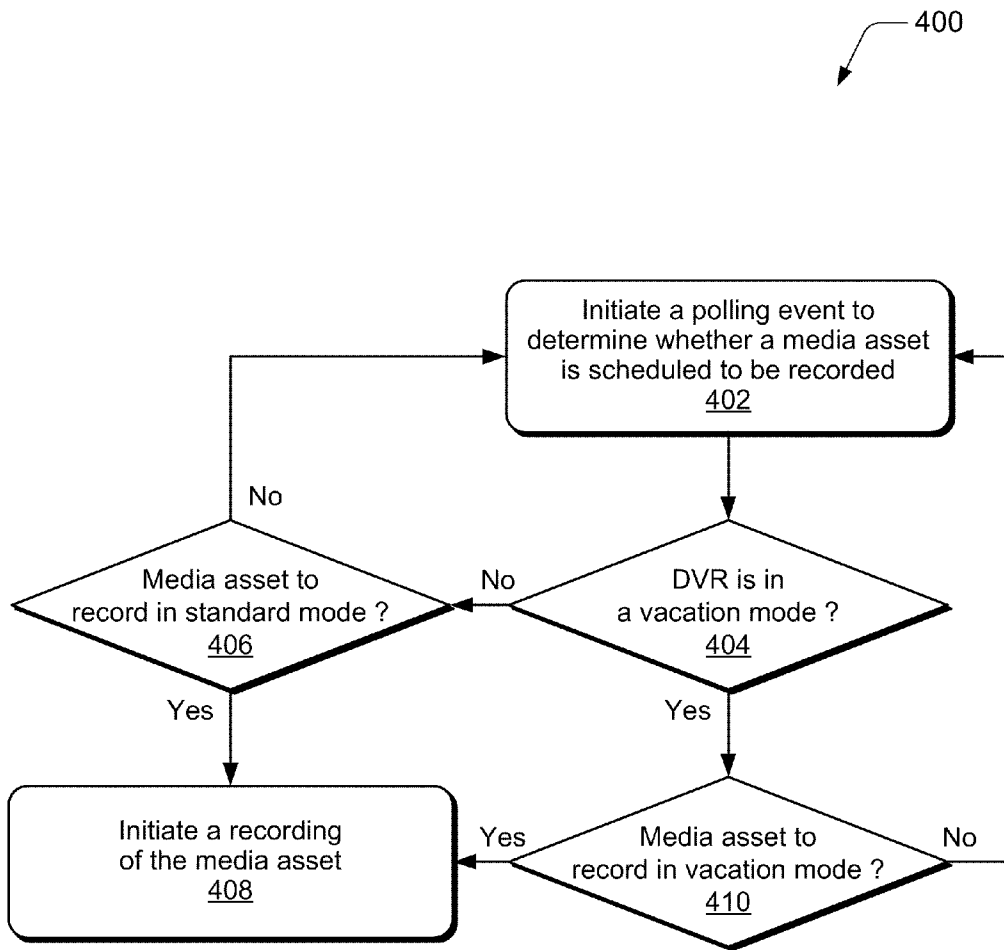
400

Initiate a polling event to determine whether a media asset is scheduled to be recorded
402

No

Media asset to record in standard mode ?
406

No

DVR is in a vacation mode ?
404

Yes

Yes

Initiate a recording of the media asset
408

Yes

Media asset to record in vacation mode ?
410

No